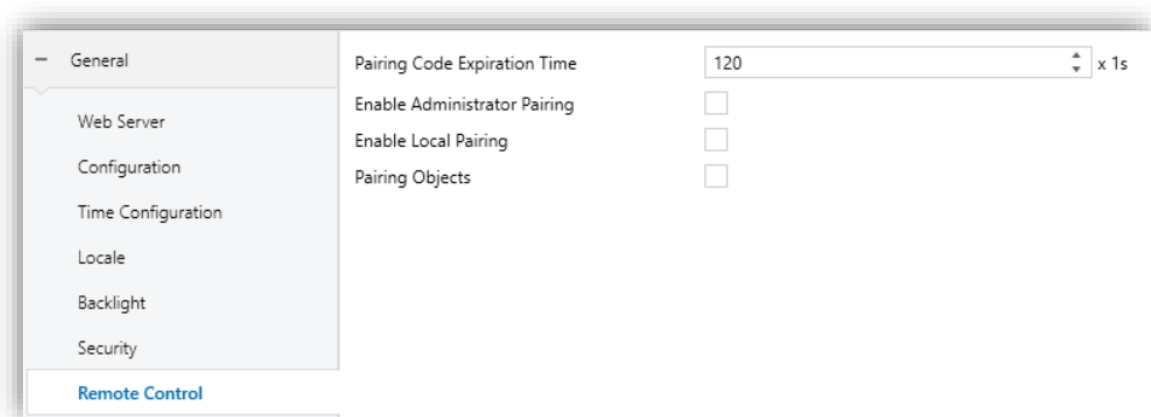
− General

Web Server

Configuration

Time Configuration

Locale

Backlight

Security

Remote Control

Pairing Code Expiration Time 120 x 1s

Enable Administrator Pairing

Enable Local Pairing

Pairing Objects